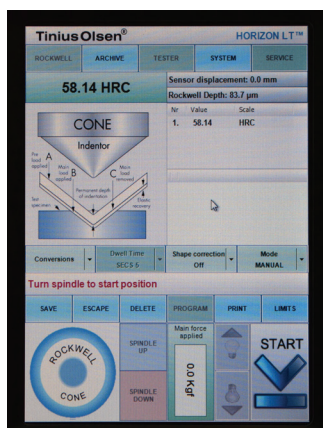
Tinius Olsen®

HORIZON LT™

ROCKWELL | ARCHIVE | TESTER | SYSTEM | SERVICE

58.14 HRC

Sensor displacement: 0.0 mm

Rockwell Depth: 83.7 µm

| Nr | Value | Scale |
|---|---|---|
| 1. | 58.14 | HRC |

CONE

Indentor

Pre load applied A

Main load applied B

Main load removed C

Permanent depth of indentation

Elastic recovery

Test specimen

Conversions

Dwell Time
SECS 6

Shape correction
Off

Mode
MANUAL

Turn spindle to start position

SAVE | ESCAPE | DELETE | PROGRAM | PRINT | LIMITS

ROCKWELL

CONE

SPINDLE UP

SPINDLE DOWN

Main force applied

0.0 Kgf

START